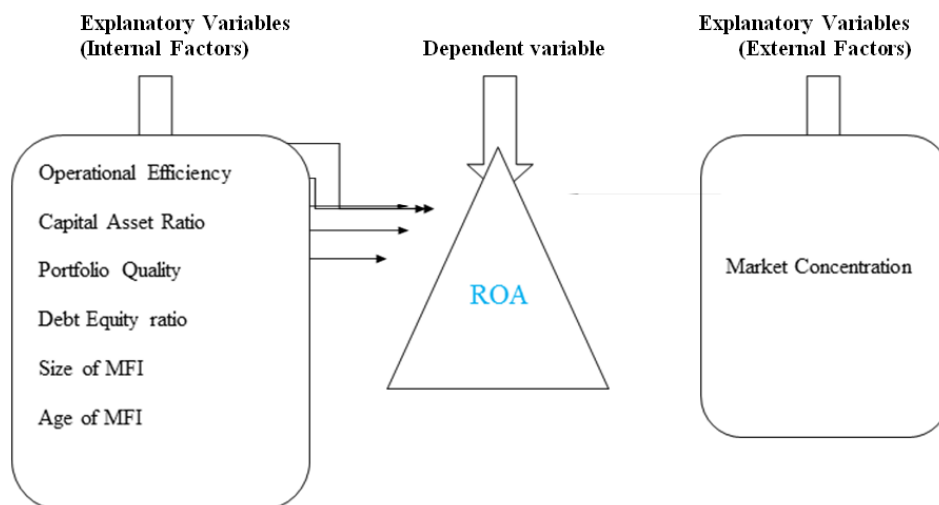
Explanatory Variables
(Internal Factors)

Dependent variable

Explanatory Variables
(External Factors)

Operational Efficiency
Capital Asset Ratio
Portfolio Quality
Debt Equity ratio
Size of MFI
Age of MFI

ROA

Market Concentration